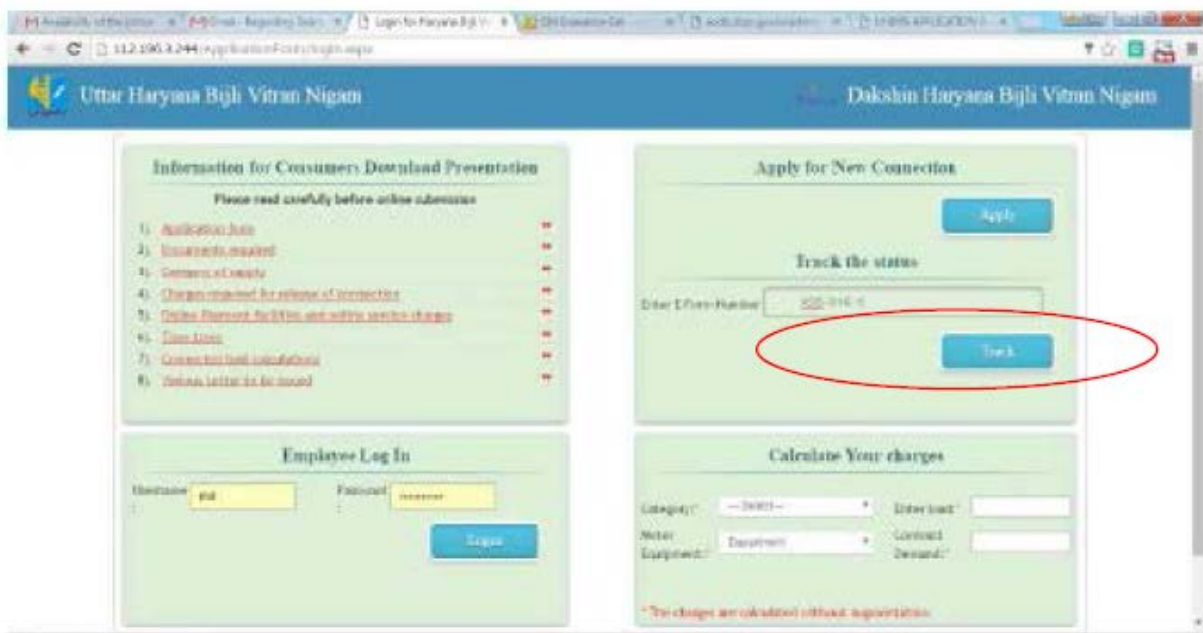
Login for Haryana Bijli V...

112.196.3.244/ApplicationForm/login.aspx

Uttar Haryana Bijli Vitran Nigam

Dakshin Haryana Bijli Vitran Nigam

Information for Consumers Download Presentation

Please read carefully before online submission

1) Application form
2) Documents required
3) Category of supply
4) Charges required for release of connection
5) Online Payment facilities and online service charges
6) Time lines
7) Connected load calculations
8) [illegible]

Apply for New Connection

Apply

Track the status

Enter E-Form Number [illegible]

Track

Employee Log In

Username : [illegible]

Password : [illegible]

Login

Calculate Your charges

Category:* --Select--

Enter load:*

Meter Equipment:* Department

Contract Demand:*

*The charges are calculated without augmentation